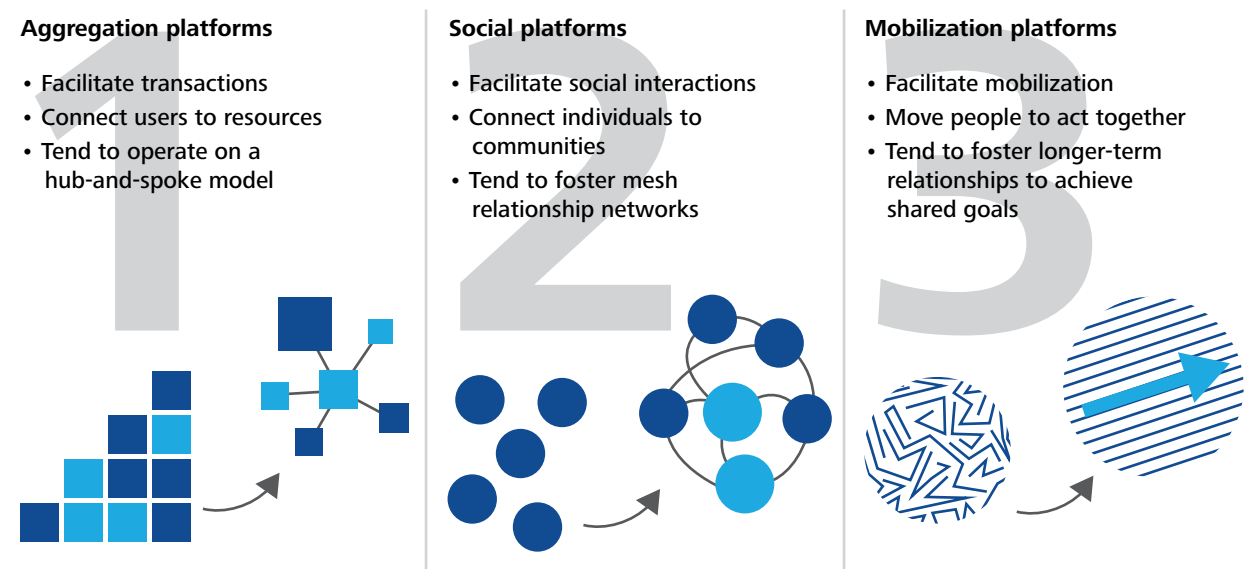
1
Aggregation platforms

• Facilitate transactions
• Connect users to resources
• Tend to operate on a hub-and-spoke model

2
Social platforms

• Facilitate social interactions
• Connect individuals to communities
• Tend to foster mesh relationship networks

3
Mobilization platforms

• Facilitate mobilization
• Move people to act together
• Tend to foster longer-term relationships to achieve shared goals